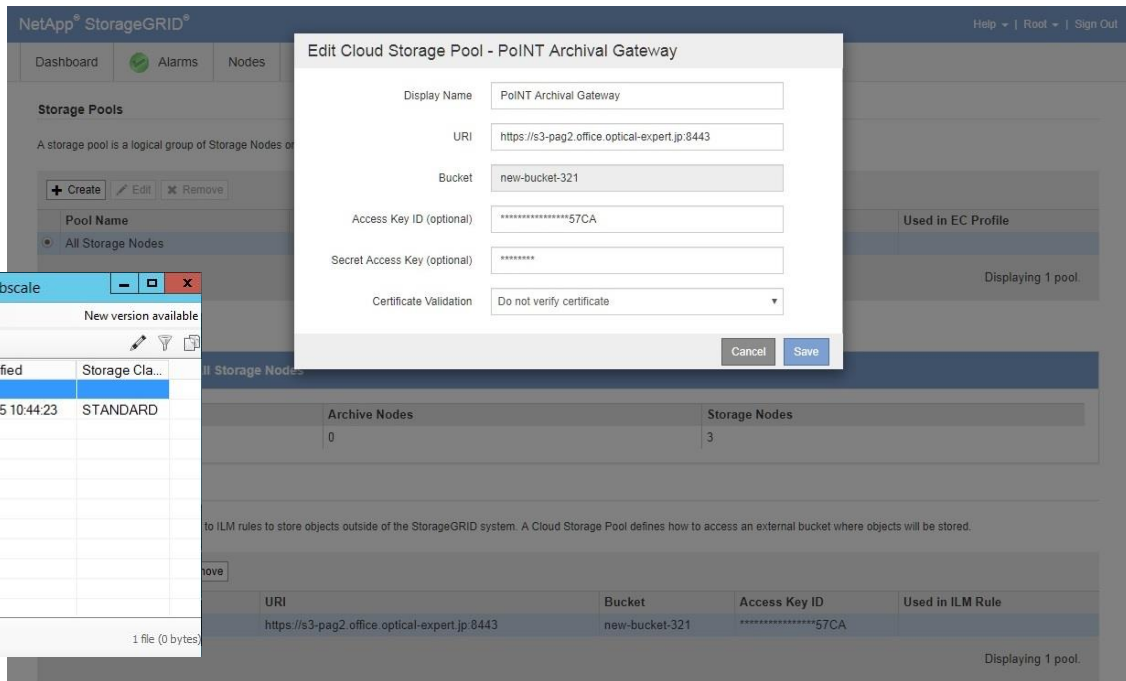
NetApp® StorageGRID®

Help ▾ | Root ▾ | Sign Out

Dashboard Alarms Nodes

Storage Pools

A storage pool is a logical group of Storage Nodes or

+ Create Edit Remove

| Pool Name | Used in EC Profile |
|---|---|
| All Storage Nodes | |

Displaying 1 pool.

Edit Cloud Storage Pool - PoINT Archival Gateway

Display Name PoINT Archival Gateway

URI https://s3-pag2.office.optical-expert.jp:8443

Bucket new-bucket-321

Access Key ID (optional) ****************57CA

Secret Access Key (optional) ********

Certificate Validation Do not verify certificate

Cancel Save

ll Storage Nodes

| Archive Nodes | Storage Nodes |
|---|---|
| 0 | 3 |

to ILM rules to store objects outside of the StorageGRID system. A Cloud Storage Pool defines how to access an external bucket where objects will be stored.

nove

| URI | Bucket | Access Key ID | Used in ILM Rule |
|---|---|---|---|
| https://s3-pag2.office.optical-expert.jp:8443 | new-bucket-321 | ****************57CA | |

Displaying 1 pool.

bscale

New version available

| fied | Storage Cla... |
|---|---|
| 5 10:44:23 | STANDARD |

1 file (0 bytes)